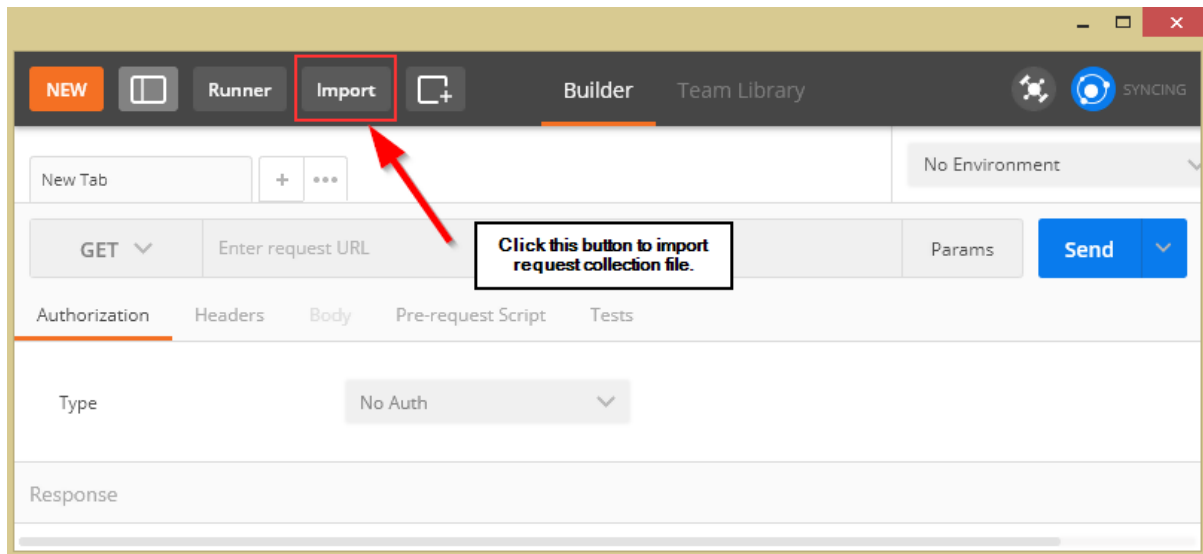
NEW Runner Import Builder Team Library SYNCING

New Tab + •••

No Environment

GET Enter request URL

Click this button to import request collection file.

Params Send

Authorization Headers Body Pre-request Script Tests

Type No Auth

Response